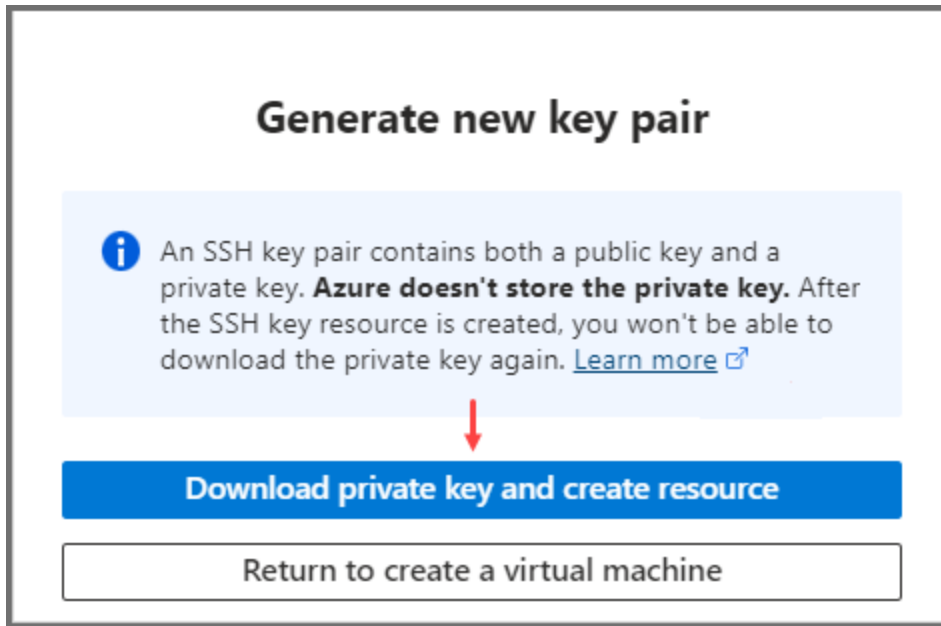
Generate new key pair

An SSH key pair contains both a public key and a private key. Azure doesn't store the private key. After the SSH key resource is created, you won't be able to download the private key again. Learn more

Download private key and create resource

Return to create a virtual machine